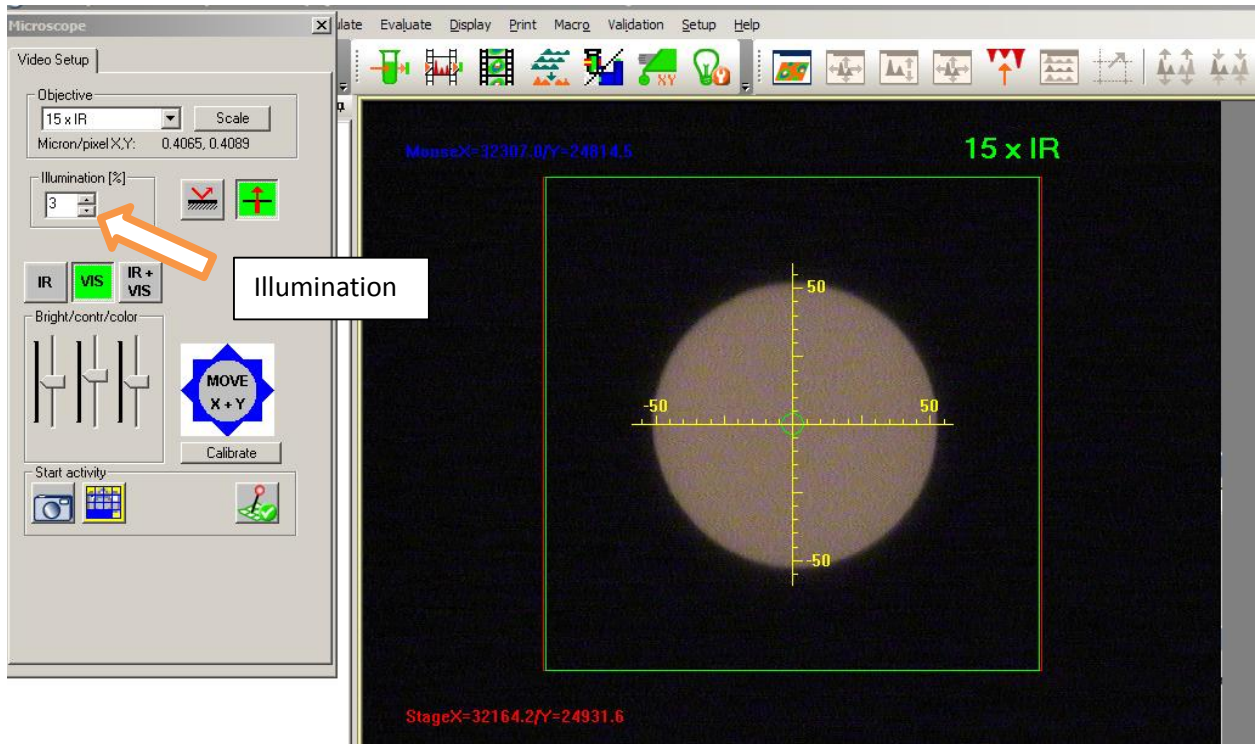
Microscope

ulate Evaluate Display Print Macro Validation Setup Help

Video Setup

Objective

15 x IR

Scale

Micron/pixel X,Y: 0.4065, 0.4089

Illumination [%]

3

Illumination

IR VIS IR + VIS

Bright/contr/color

MOVE X + Y

Calibrate

Start activity

MouseX=32307.0/Y=24814.5

15 x IR

50

-50

50

-50

StageX=32164.2/Y=24931.6